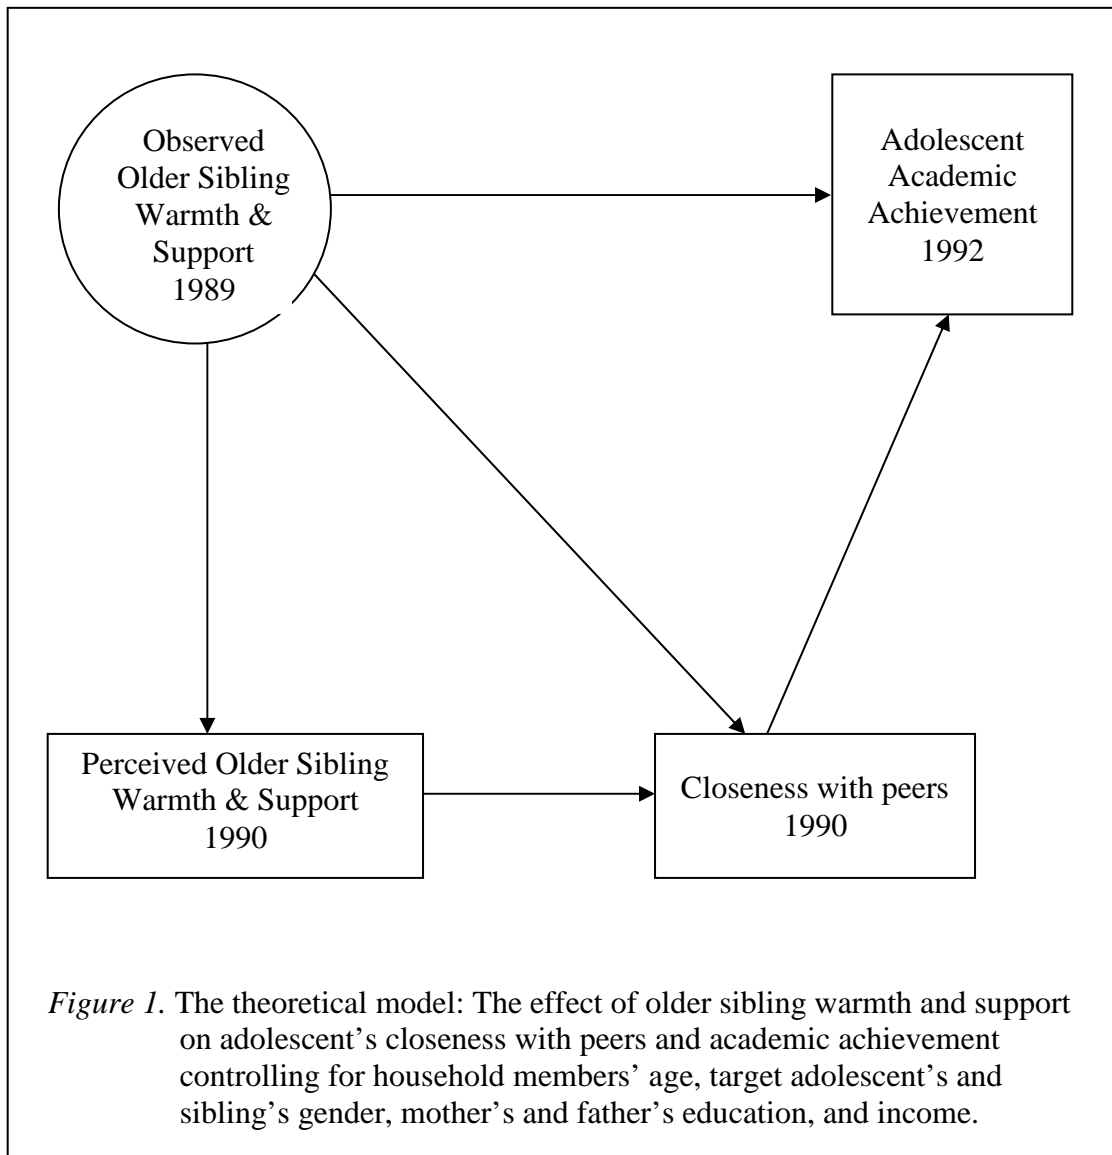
Observed Older Sibling Warmth & Support 1989

Adolescent Academic Achievement 1992

Perceived Older Sibling Warmth & Support 1990

Closeness with peers 1990

*Figure 1.* The theoretical model: The effect of older sibling warmth and support on adolescent's closeness with peers and academic achievement controlling for household members' age, target adolescent's and sibling's gender, mother's and father's education, and income.